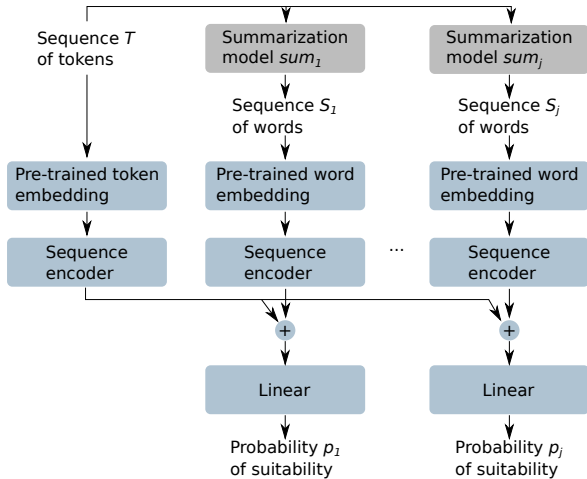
Sequence $T$ of tokens

Summarization model $sum_1$

Summarization model $sum_j$

Sequence $S_1$ of words

Sequence $S_j$ of words

Pre-trained token embedding

Pre-trained word embedding

Pre-trained word embedding

Sequence encoder

Sequence encoder

...

Sequence encoder

+

+

Linear

Linear

Probability $p_1$ of suitability

Probability $p_j$ of suitability